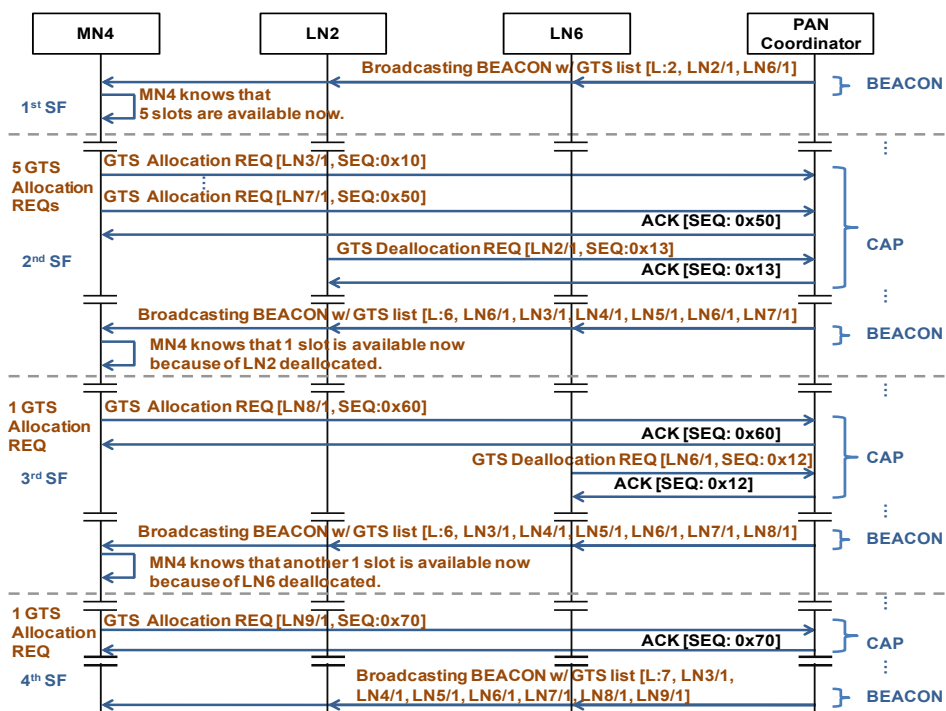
MN4

LN2

LN6

PAN Coordinator

Broadcasting BEACON w/ GTS list [L:2, LN2/1, LN6/1]

BEACON

1st SF

MN4 knows that 5 slots are available now.

5 GTS Allocation REQs

GTS Allocation REQ [LN3/1, SEQ:0x10]

GTS Allocation REQ [LN7/1, SEQ:0x50]

ACK [SEQ: 0x50]

CAP

2nd SF

GTS Deallocation REQ [LN2/1, SEQ:0x13]

ACK [SEQ: 0x13]

Broadcasting BEACON w/ GTS list [L:6, LN6/1, LN3/1, LN4/1, LN5/1, LN6/1, LN7/1]

BEACON

MN4 knows that 1 slot is available now because of LN2 deallocated.

1 GTS Allocation REQ

GTS Allocation REQ [LN8/1, SEQ:0x60]

ACK [SEQ: 0x60]

CAP

3rd SF

GTS Deallocation REQ [LN6/1, SEQ: 0x12]

ACK [SEQ: 0x12]

Broadcasting BEACON w/ GTS list [L:6, LN3/1, LN4/1, LN5/1, LN6/1, LN7/1, LN8/1]

BEACON

MN4 knows that another 1 slot is available now because of LN6 deallocated.

1 GTS Allocation REQ

GTS Allocation REQ [LN9/1, SEQ:0x70]

ACK [SEQ: 0x70]

CAP

4th SF

Broadcasting BEACON w/ GTS list [L:7, LN3/1, LN4/1, LN5/1, LN6/1, LN7/1, LN8/1, LN9/1]

BEACON